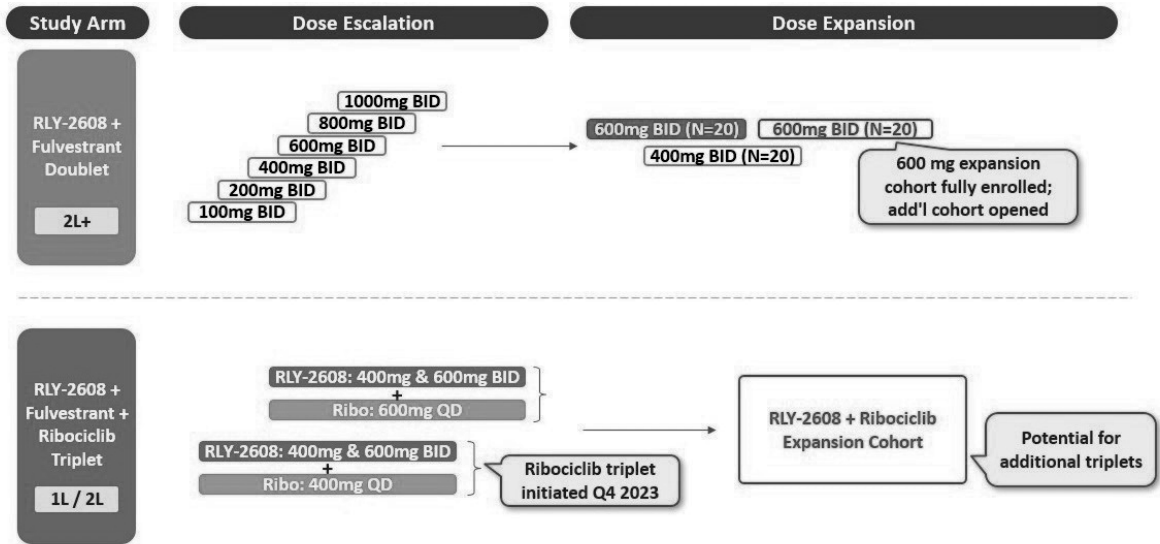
Study Arm

Dose Escalation

Dose Expansion

RLY-2608 + Fulvestrant Doublet

2L+

1000mg BID
800mg BID
600mg BID
400mg BID
200mg BID
100mg BID

600mg BID (N=20)
600mg BID (N=20)
400mg BID (N=20)

600 mg expansion cohort fully enrolled; add'l cohort opened

RLY-2608 + Fulvestrant + Ribociclib Triplet

1L / 2L

RLY-2608: 400mg & 600mg BID
+
Ribo: 600mg QD

RLY-2608: 400mg & 600mg BID
+
Ribo: 400mg QD

Ribociclib triplet initiated Q4 2023

RLY-2608 + Ribociclib Expansion Cohort

Potential for additional triplets